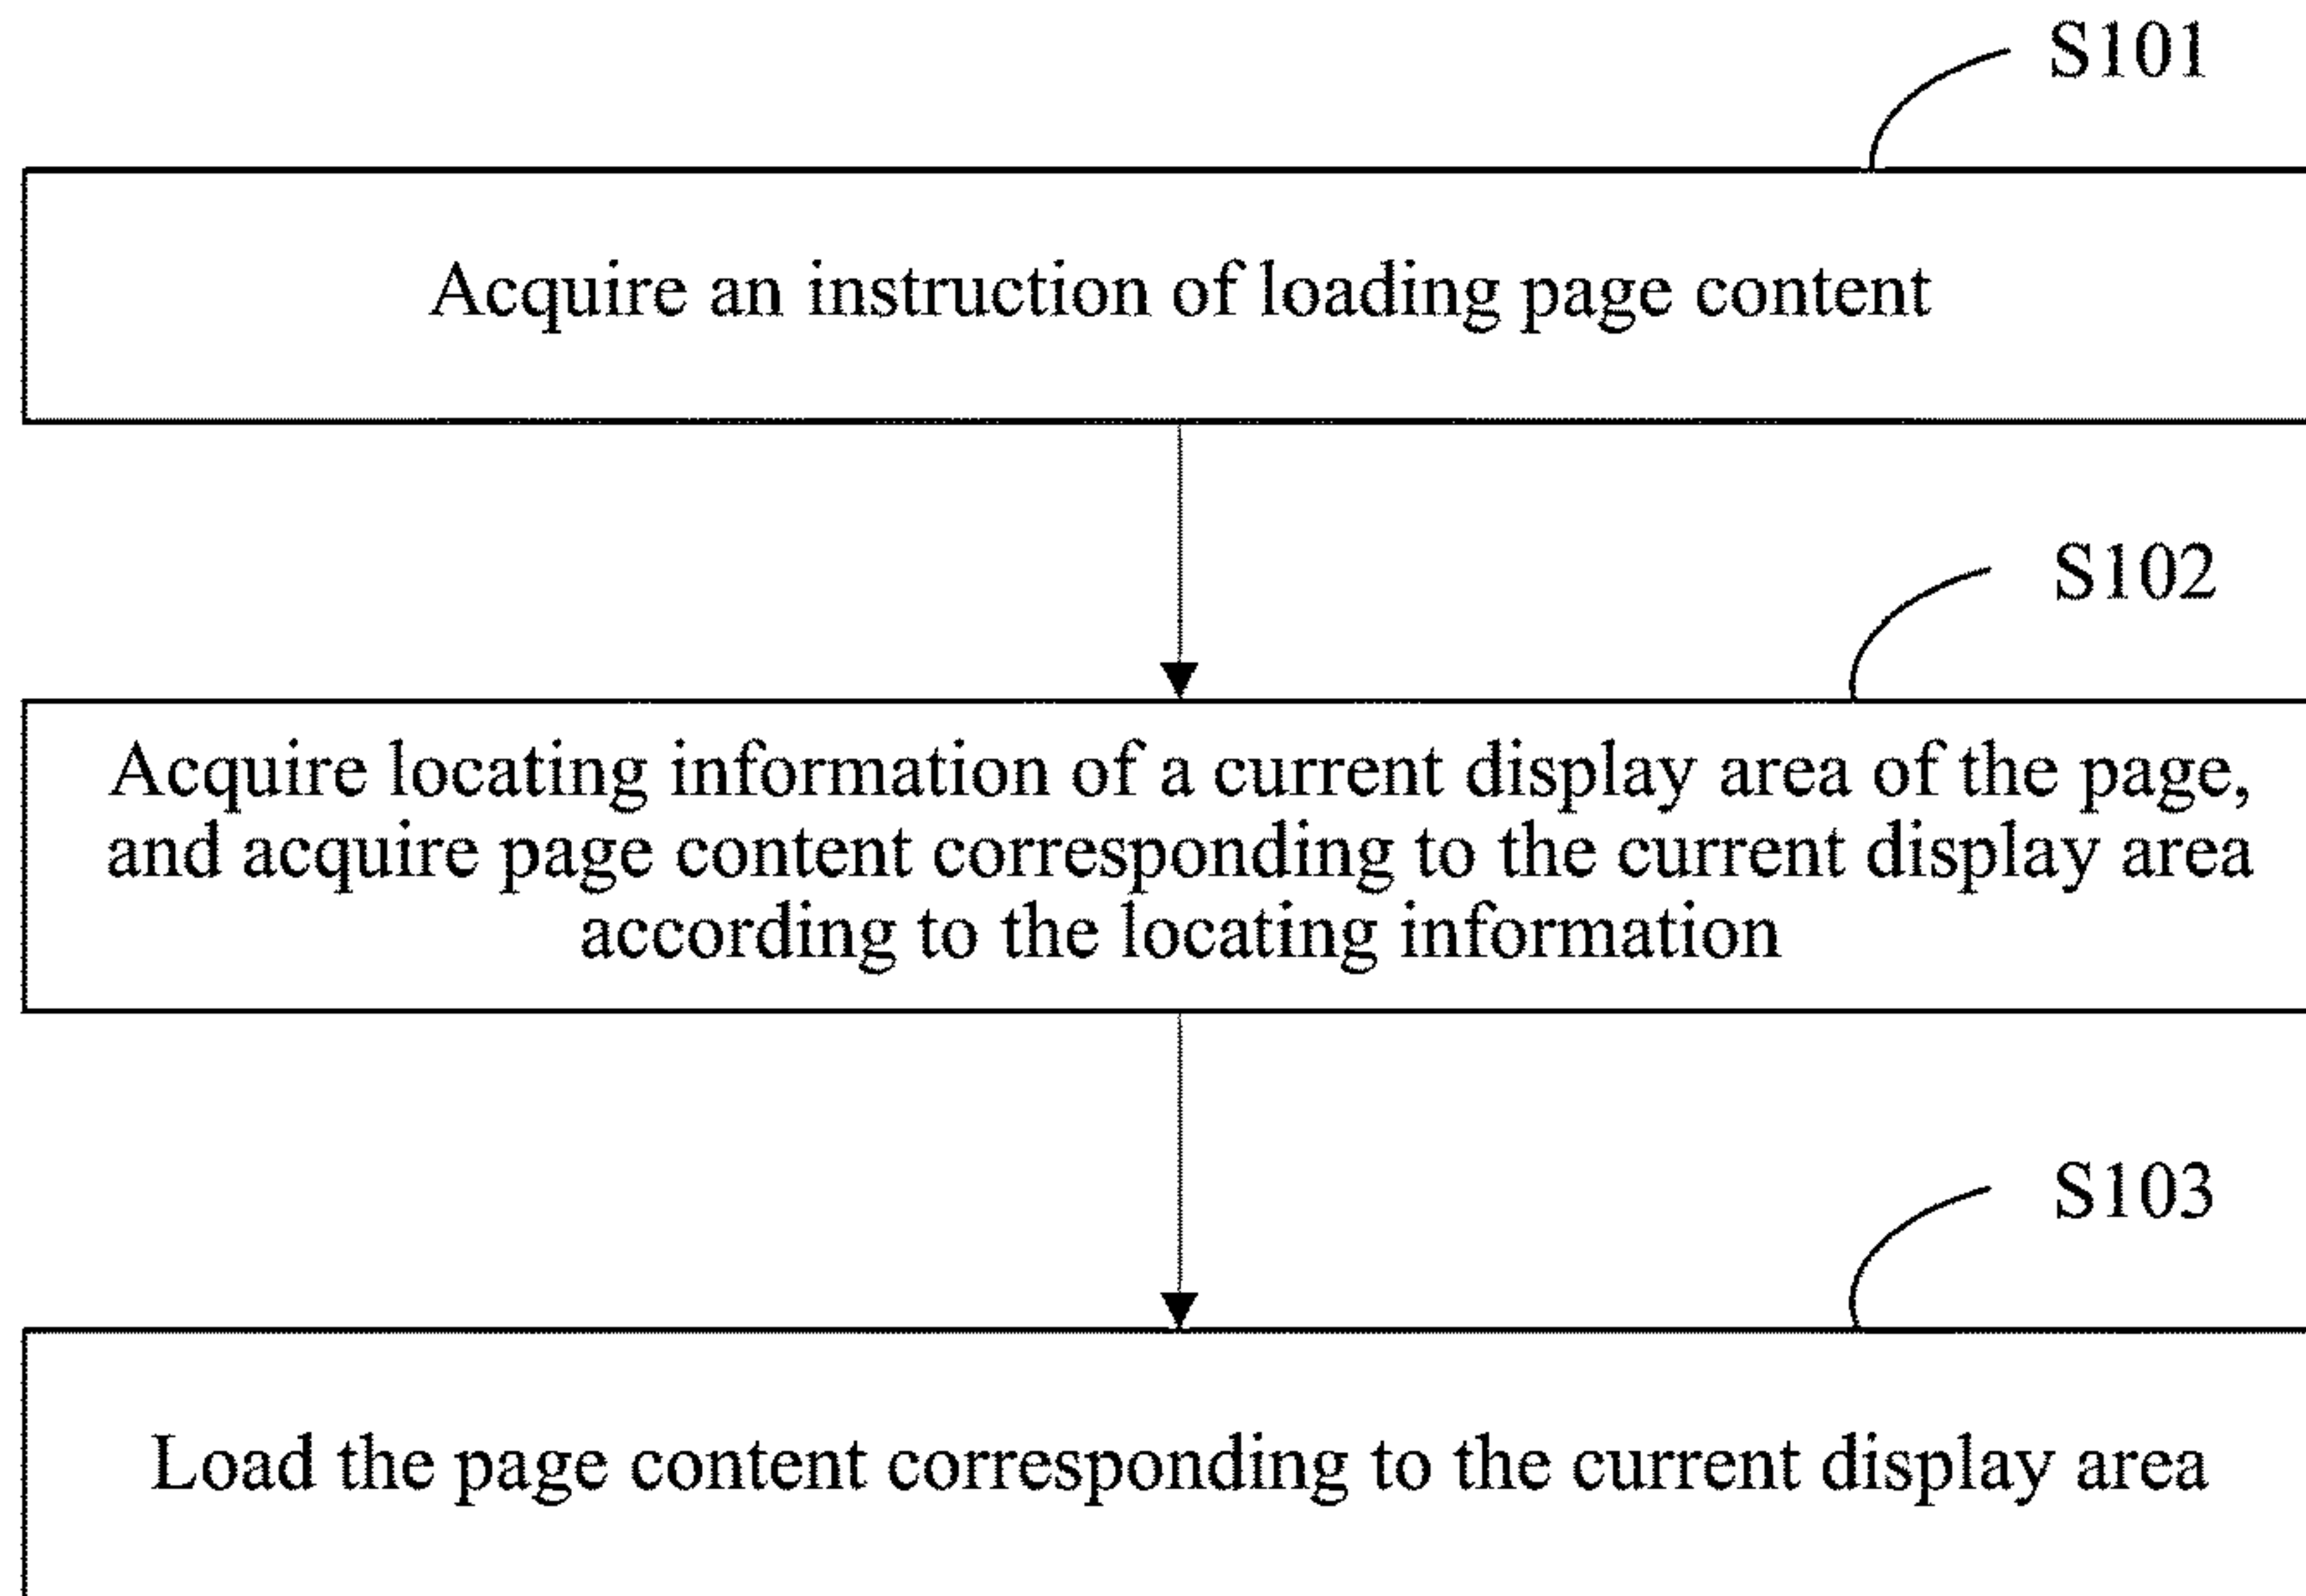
S101

Acquire an instruction of loading page content

S102

Acquire locating information of a current display area of the page, and acquire page content corresponding to the current display area according to the locating information

S103

Load the page content corresponding to the current display area